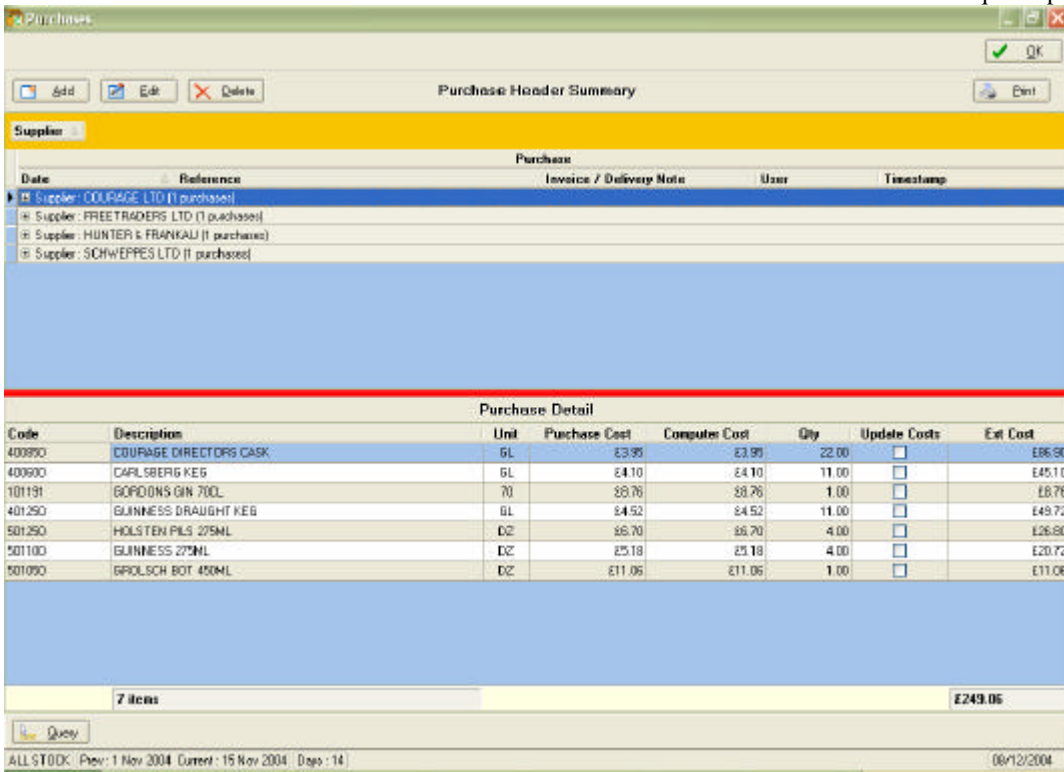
Purchases

OK

Add Edit Delete Purchase Header Summary Print

Supplier

Purchase

| Date | Reference | Invoice / Delivery Note | User | Timestamp |
|---|---|---|---|---|
| Supplier : COURAGE LTD (1 purchases) | | | | |
| Supplier : FREETRADERS LTD (1 purchases) | | | | |
| Supplier : HUNTER & FRANKAU (1 purchases) | | | | |
| Supplier : SCHWEPPES LTD (1 purchases) | | | | |

Purchase Detail

| Code | Description | Unit | Purchase Cost | Computer Cost | Qty | Update Costs | Ext Cost |
|---|---|---|---|---|---|---|---|
| 400850 | COURAGE DIRECTORS CASK | GL | £3.95 | £3.95 | 22.00 | | £86.9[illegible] |
| 400600 | CARLSBERG KEG | GL | £4.10 | £4.10 | 11.00 | | £45.1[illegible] |
| 101191 | GORDONS GIN 70CL | 70 | £8.76 | £8.76 | 1.00 | | £8.7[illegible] |
| 401250 | GUINNESS DRAUGHT KEG | GL | £4.52 | £4.52 | 11.00 | | £49.7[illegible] |
| 501250 | HOLSTEN PILS 275ML | DZ | £6.70 | £6.70 | 4.00 | | £26.8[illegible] |
| 501100 | GUINNESS 275ML | DZ | £5.18 | £5.18 | 4.00 | | £20.7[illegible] |
| 501050 | GROLSCH BOT 450ML | DZ | £11.06 | £11.06 | 1.00 | | £11.0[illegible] |
| | 7 items | | | | | | £249.06 |

Query

ALL STOCK Prev : 1 Nov 2004 Current : 15 Nov 2004 Days : 14 08/12/2004